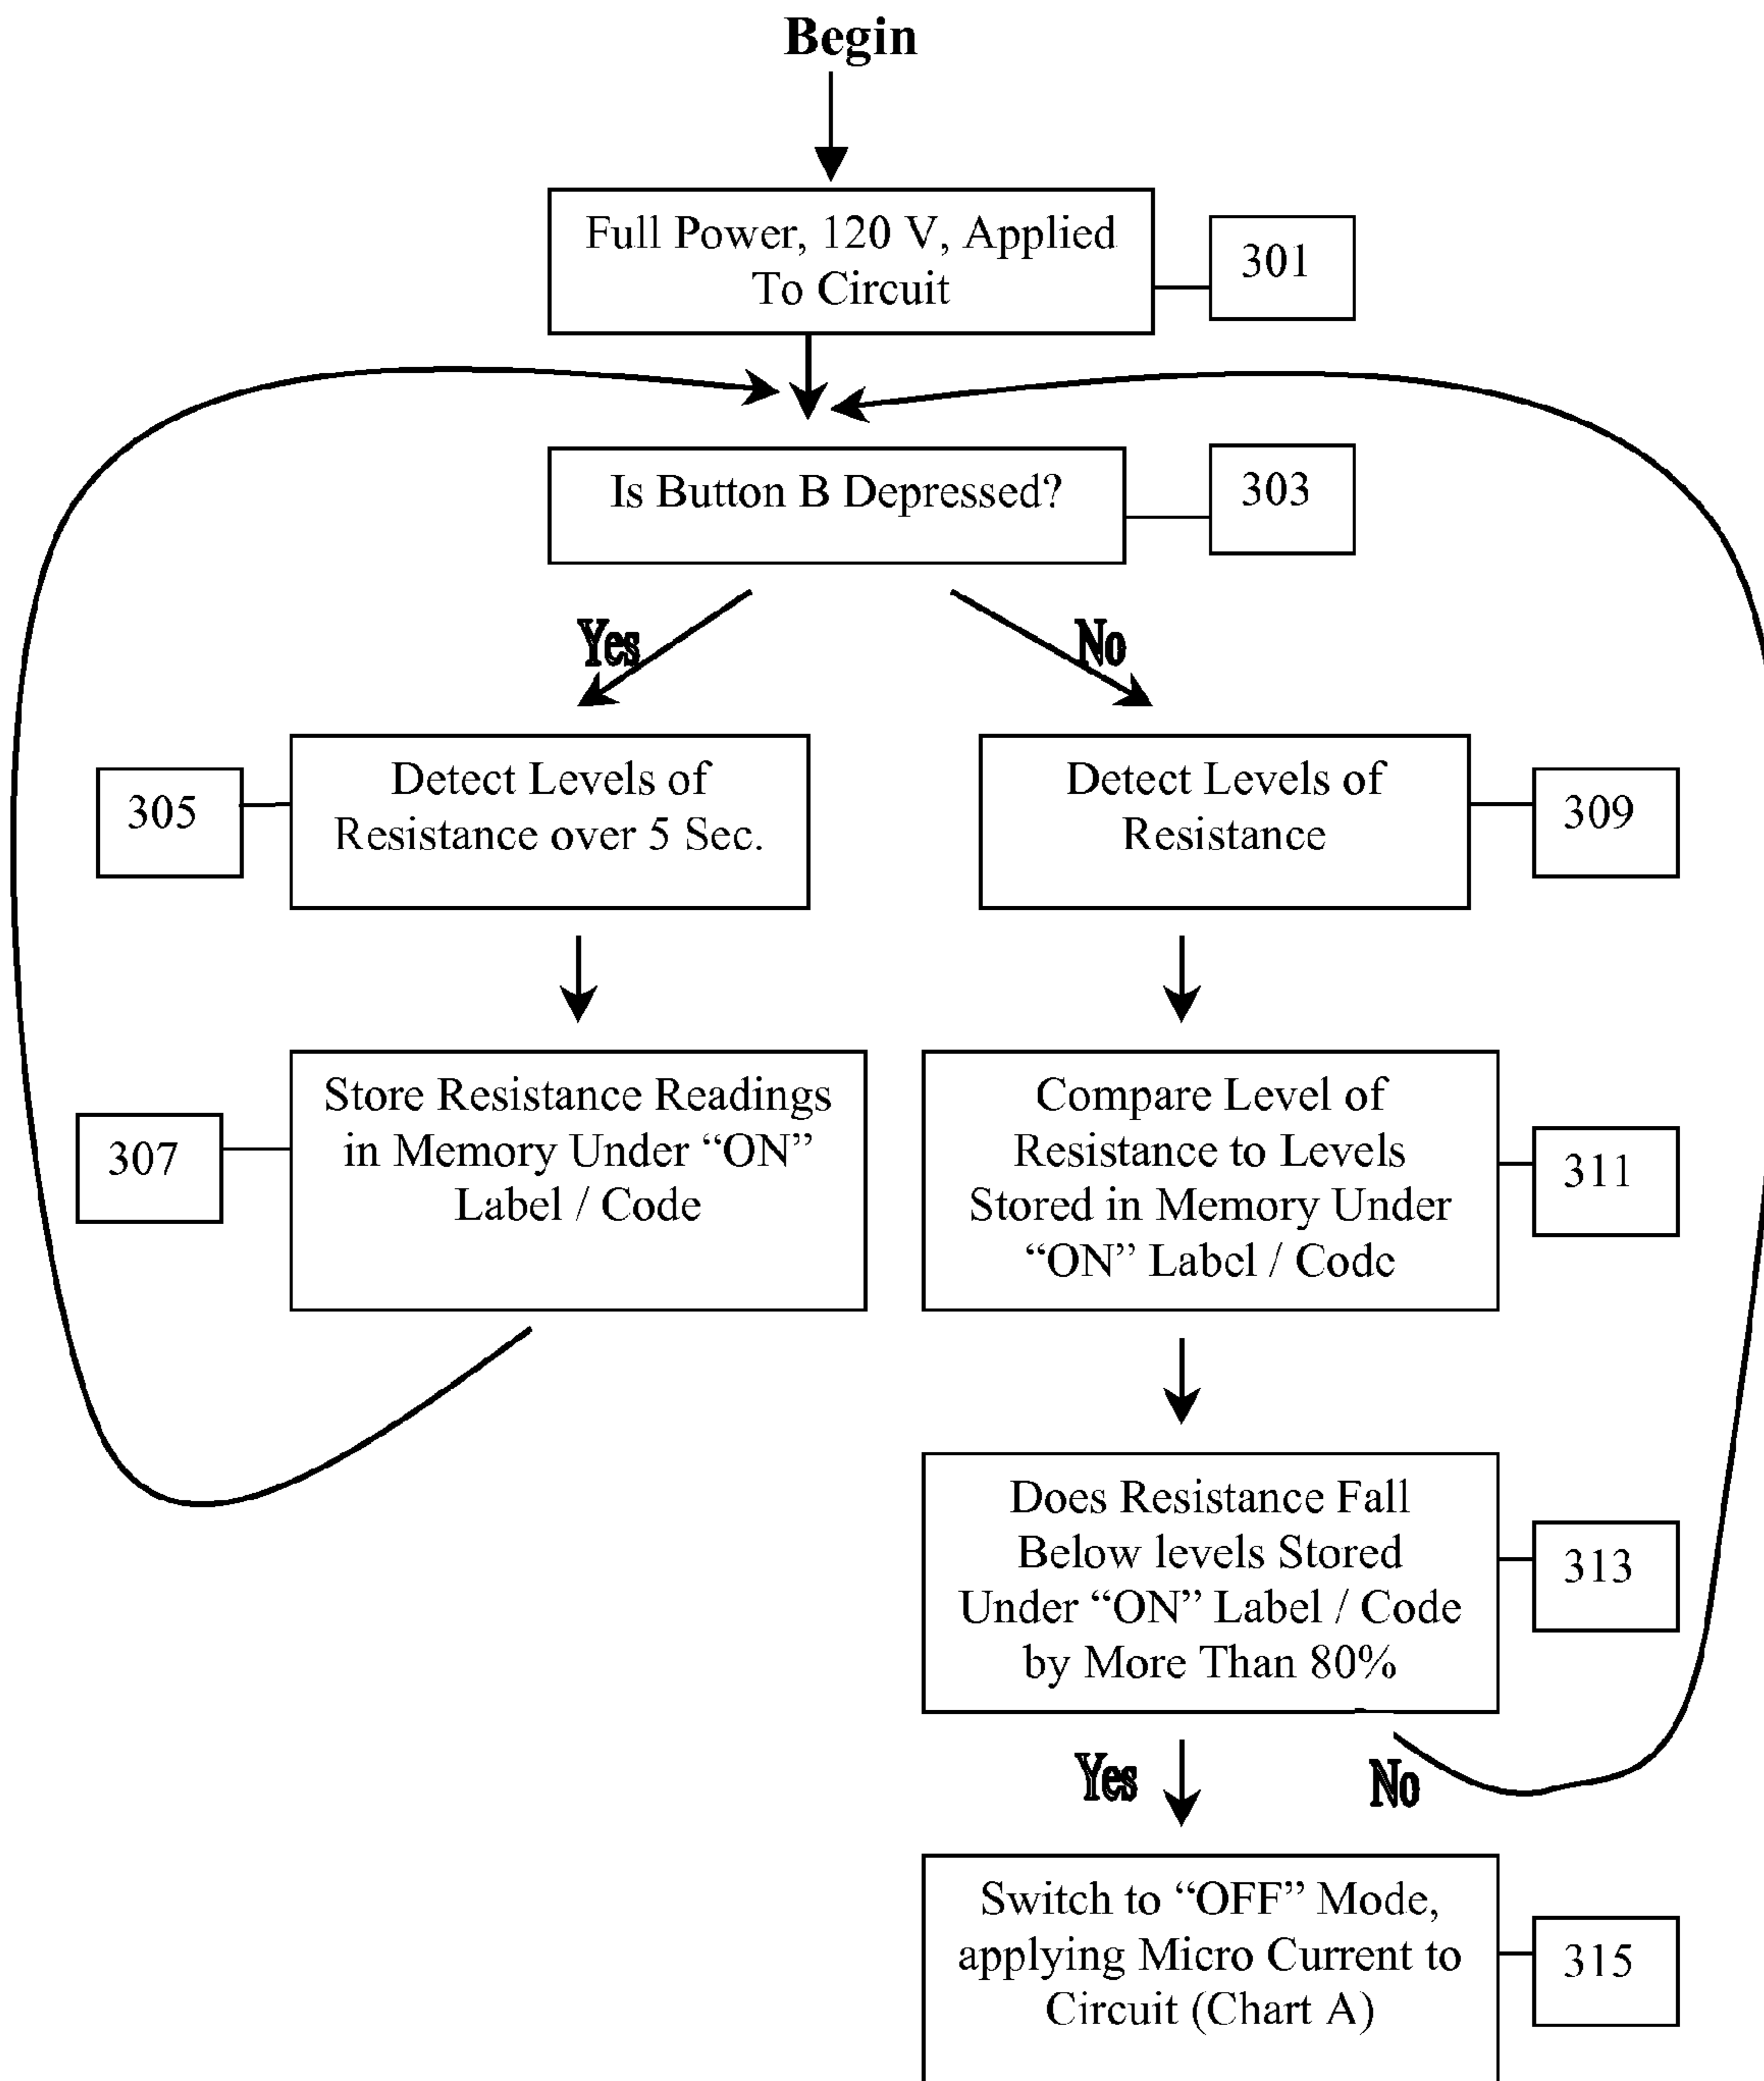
Begin

Full Power, 120 V, Applied To Circuit

301

Is Button B Depressed?

303

Yes

No

305

Detect Levels of Resistance over 5 Sec.

Detect Levels of Resistance

309

307

Store Resistance Readings in Memory Under "ON" Label / Code

Compare Level of Resistance to Levels Stored in Memory Under "ON" Label / Code

311

Does Resistance Fall Below levels Stored Under "ON" Label / Code by More Than 80%

313

Yes

No

Switch to "OFF" Mode, applying Micro Current to Circuit (Chart A)

315